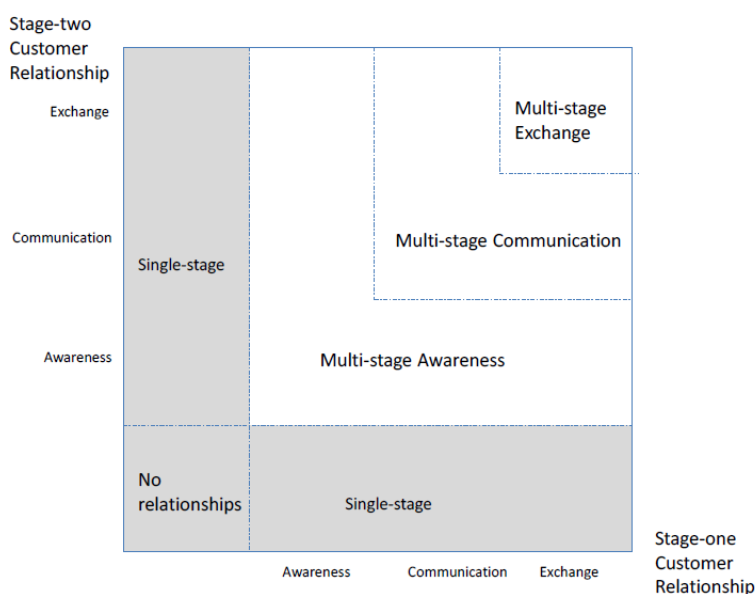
Stage-two Customer Relationship

Exchange

Communication

Awareness

Multi-stage Exchange

Multi-stage Communication

Single-stage

Multi-stage Awareness

No relationships

Single-stage

Awareness

Communication

Exchange

Stage-one Customer Relationship